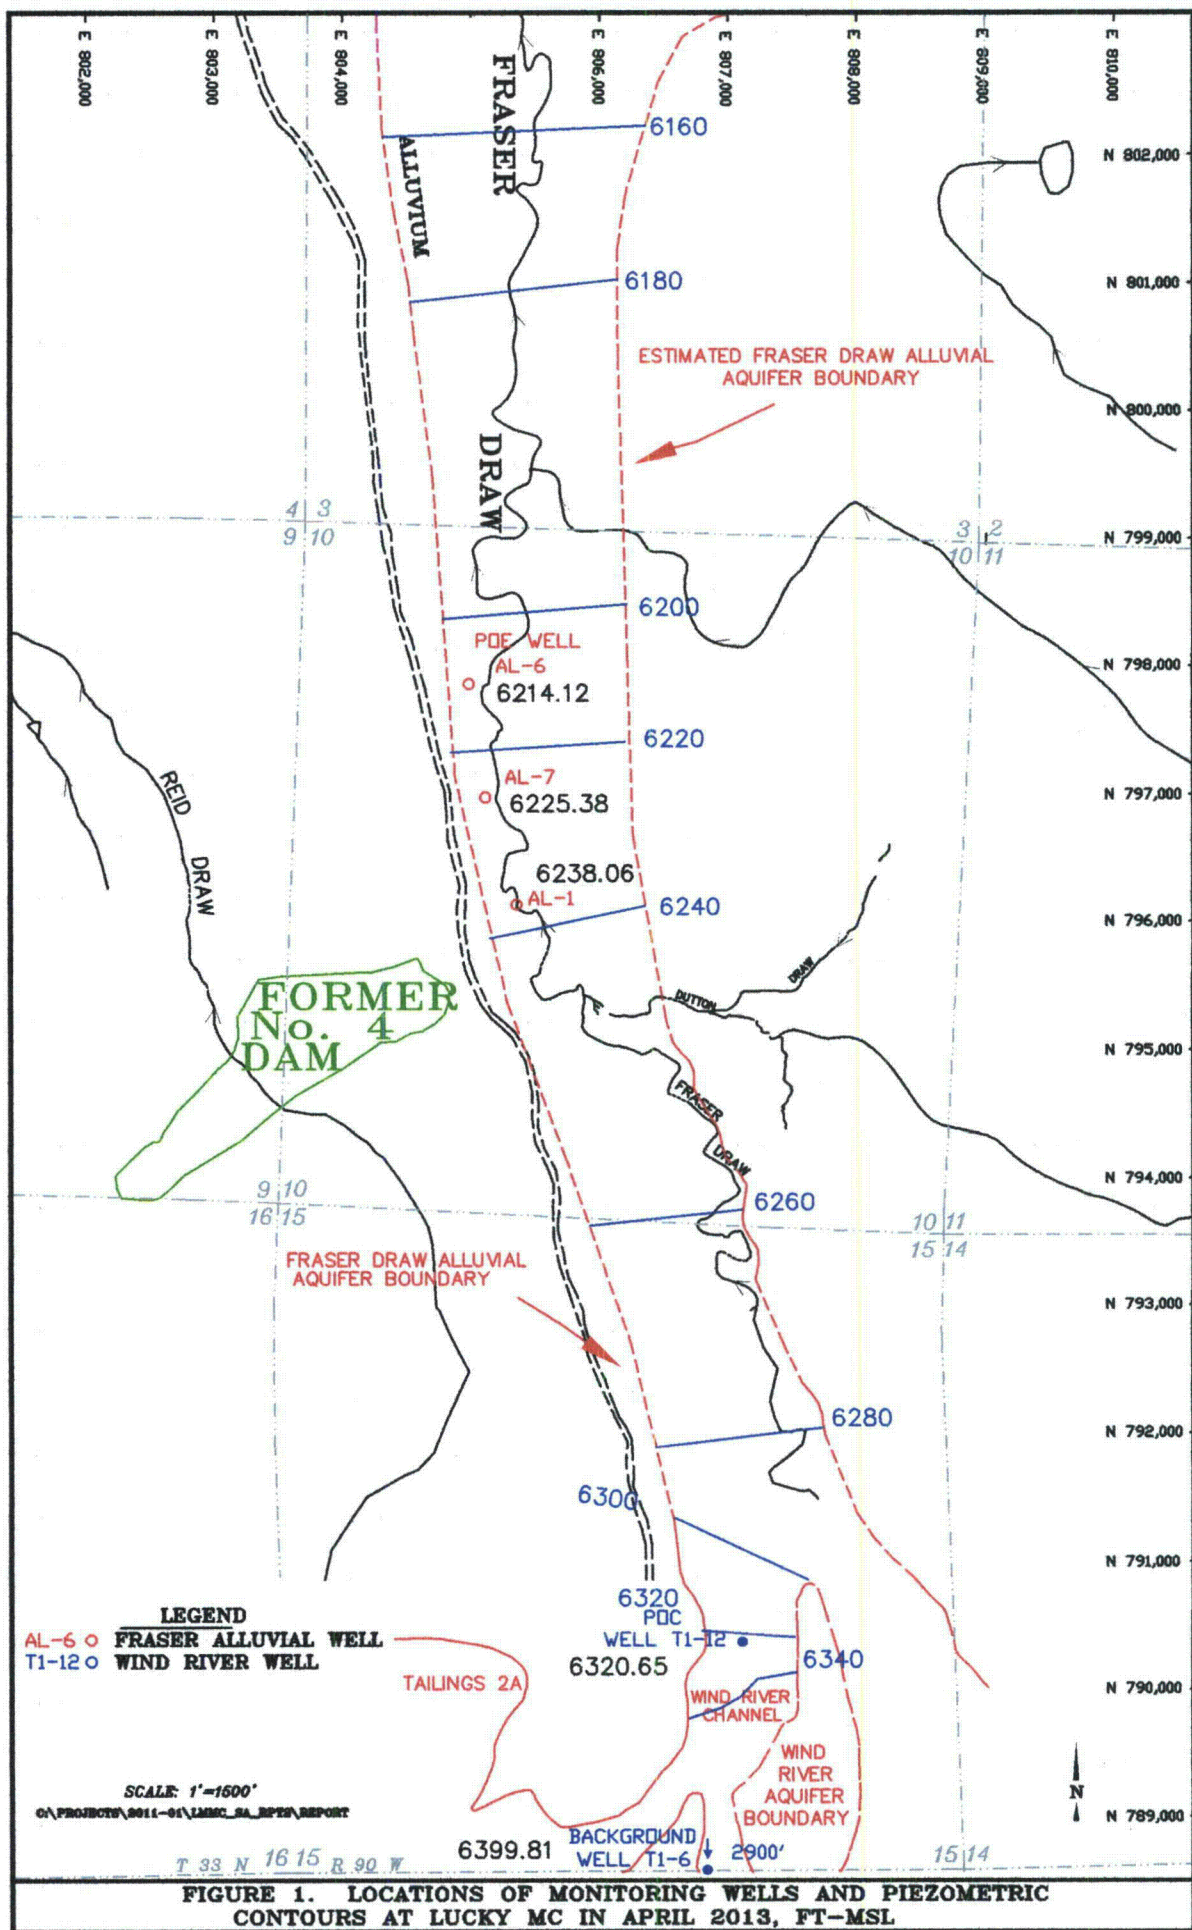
E 802,000
E 803,000
E 804,000
E 806,000
E 807,000
E 808,000
E 809,000
E 810,000

FRASER
ALLUVIUM
6160
N 802,000
6180
N 801,000
ESTIMATED FRASER DRAW ALLUVIAL AQUIFER BOUNDARY
N 800,000
DRAW
4 3
9 10
3 2
10 11
N 799,000
6200
POE WELL
AL-6
6214.12
N 798,000
6220
AL-7
6225.38
N 797,000
REID
DRAW
6238.06
AL-1
6240
N 796,000
DUTTON
DRAW
FORMER
No. 4
DAM
N 795,000
FRASER
DRAW
N 794,000
9 10
16 15
6260
10 11
15 14
FRASER DRAW ALLUVIAL AQUIFER BOUNDARY
N 793,000
6280
N 792,000
6300
N 791,000
6320
POC
WELL T1-12
6320.65
6340
LEGEND
AL-6 o FRASER ALLUVIAL WELL
T1-12 o WIND RIVER WELL
TAILINGS 2A
WIND RIVER CHANNEL
N 790,000
WIND RIVER AQUIFER BOUNDARY
N
SCALE: 1"=1500'
C:\PROJECTS\2011-01\LMMC_SA_RPTS\REPORT
N 789,000
6399.81
BACKGROUND WELL T1-6
2900'
T 33 N 16 15 R 90 W
15 14
FIGURE 1. LOCATIONS OF MONITORING WELLS AND PIEZOMETRIC CONTOURS AT LUCKY MC IN APRIL 2013, FT-MSL